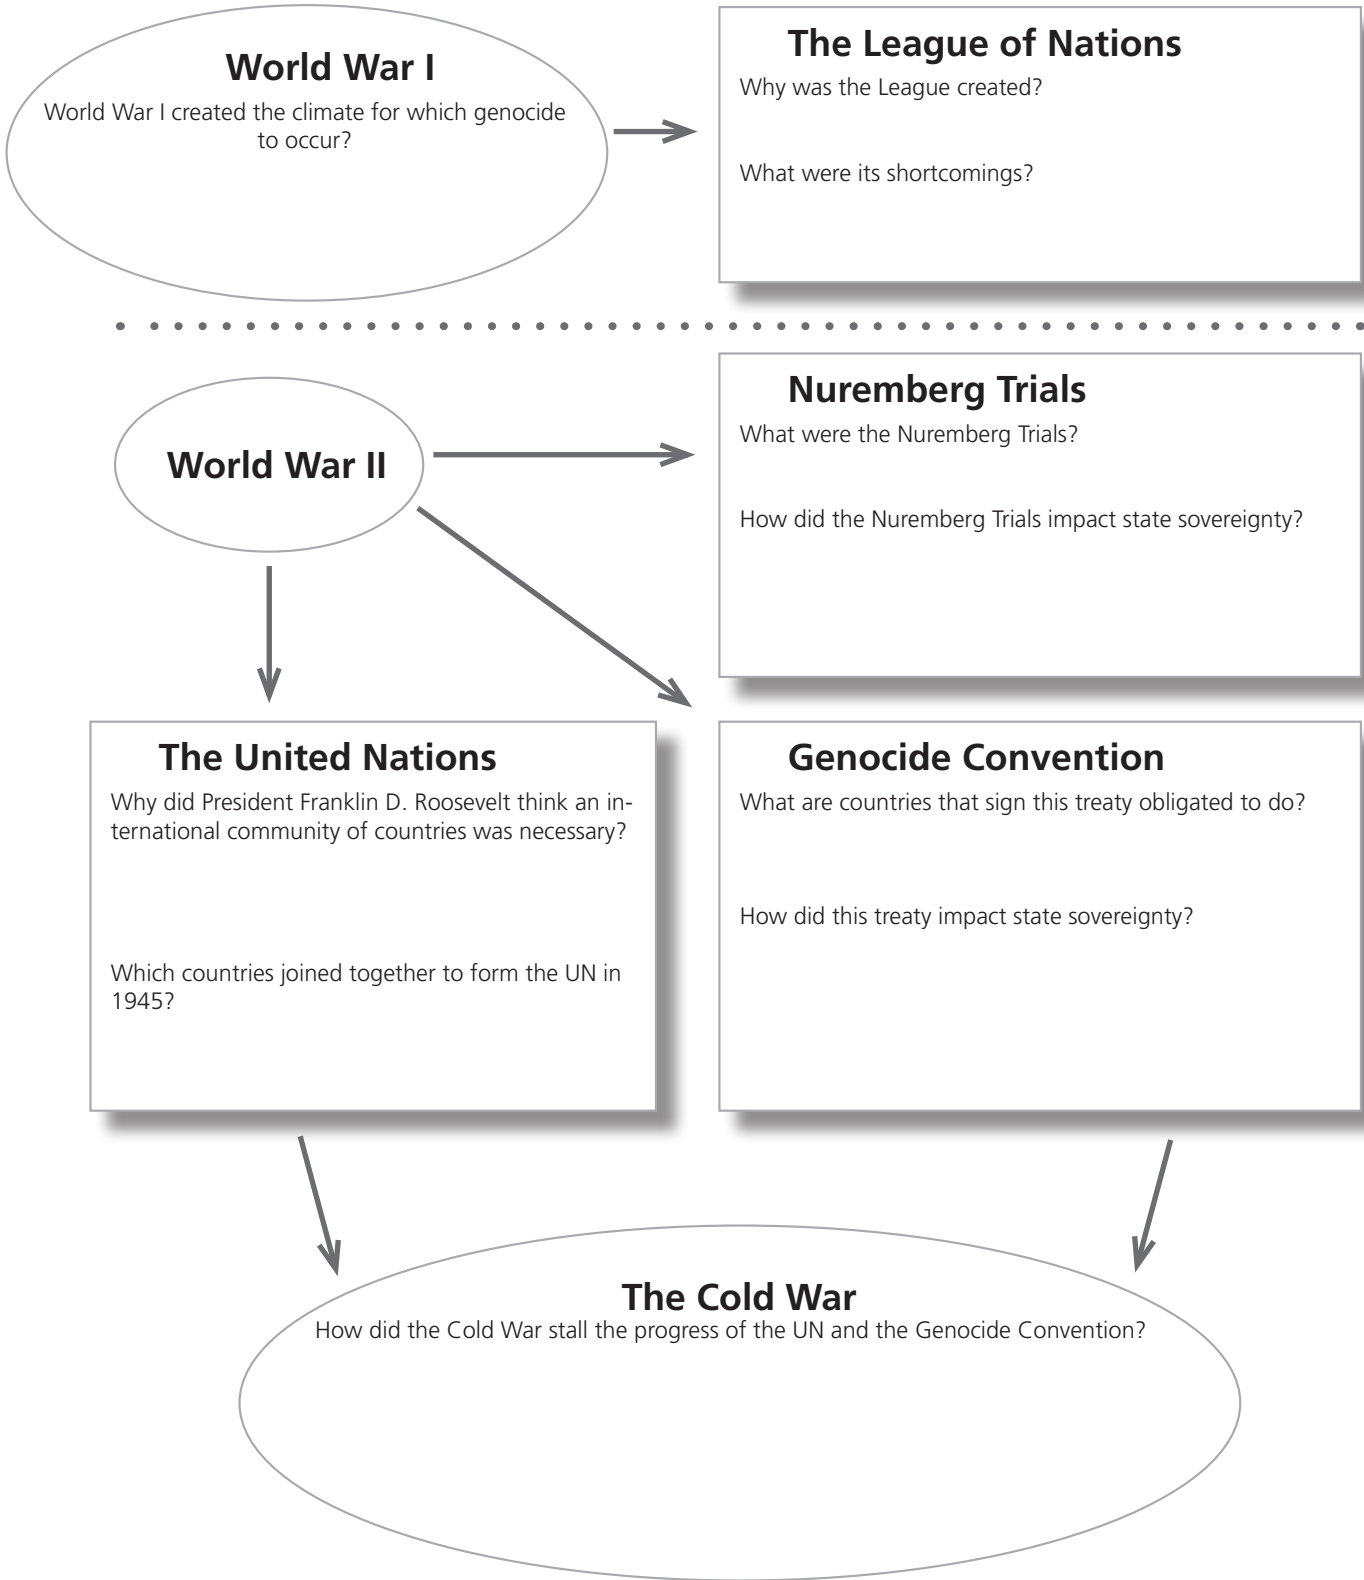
World War I

World War I created the climate for which genocide to occur?

The League of Nations

Why was the League created?

What were its shortcomings?

World War II

Nuremberg Trials

What were the Nuremberg Trials?

How did the Nuremberg Trials impact state sovereignty?

The United Nations

Why did President Franklin D. Roosevelt think an international community of countries was necessary?

Which countries joined together to form the UN in 1945?

Genocide Convention

What are countries that sign this treaty obligated to do?

How did this treaty impact state sovereignty?

The Cold War

How did the Cold War stall the progress of the UN and the Genocide Convention?